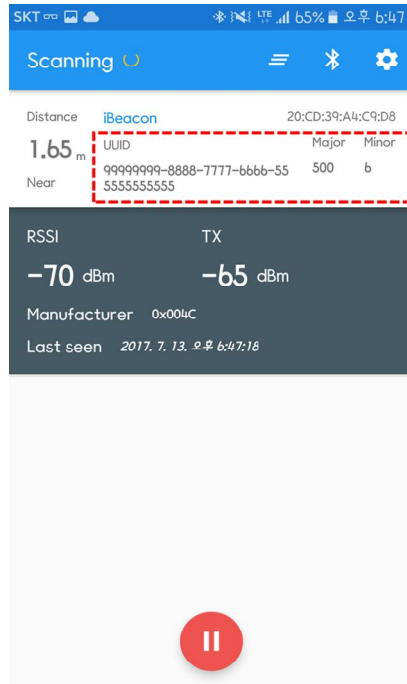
SKT LTE 65% 오후 6:47

Scanning

Distance
1.65 m
Near

iBeacon
20:CD:39:A4:C9:D8

UUID
99999999-8888-7777-6666-555555555555

Major
500

Minor
6

RSSI
-70 dBm

TX
-65 dBm

Manufacturer 0x004C

Last seen 2017. 7. 13. 오후 6:47:18